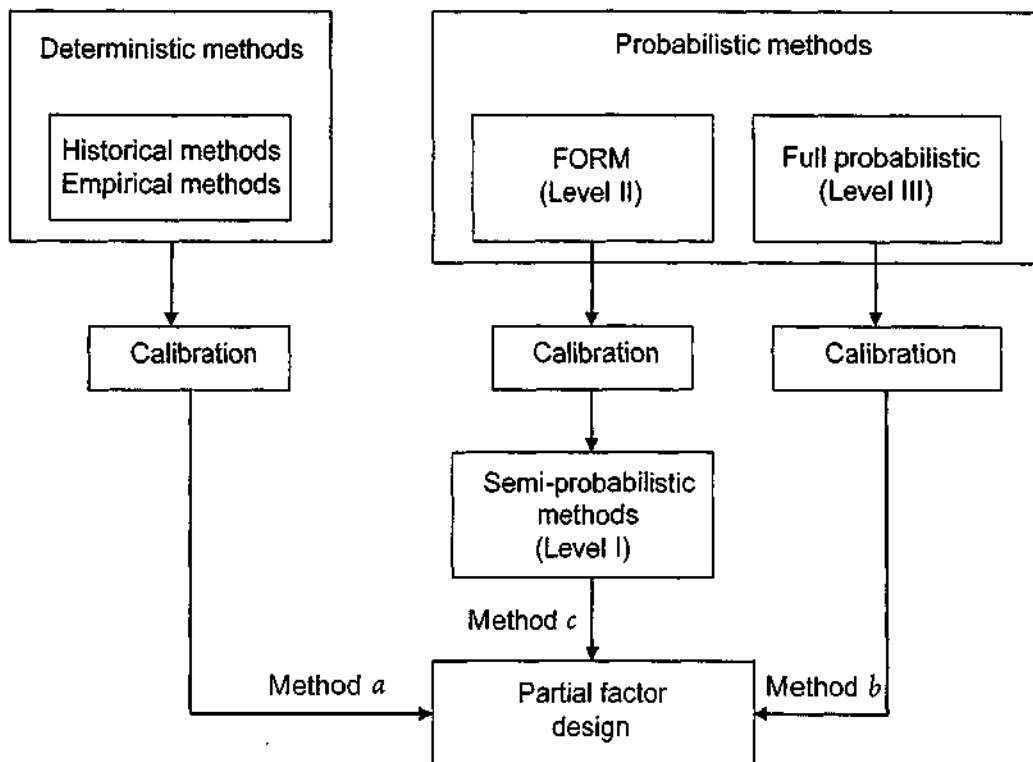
Deterministic methods

Historical methods
Empirical methods

Probabilistic methods

FORM
(Level II)

Full probabilistic
(Level III)

Calibration

Calibration

Calibration

Semi-probabilistic methods
(Level I)

Method $c$

Method $a$

Partial factor design

Method $b$